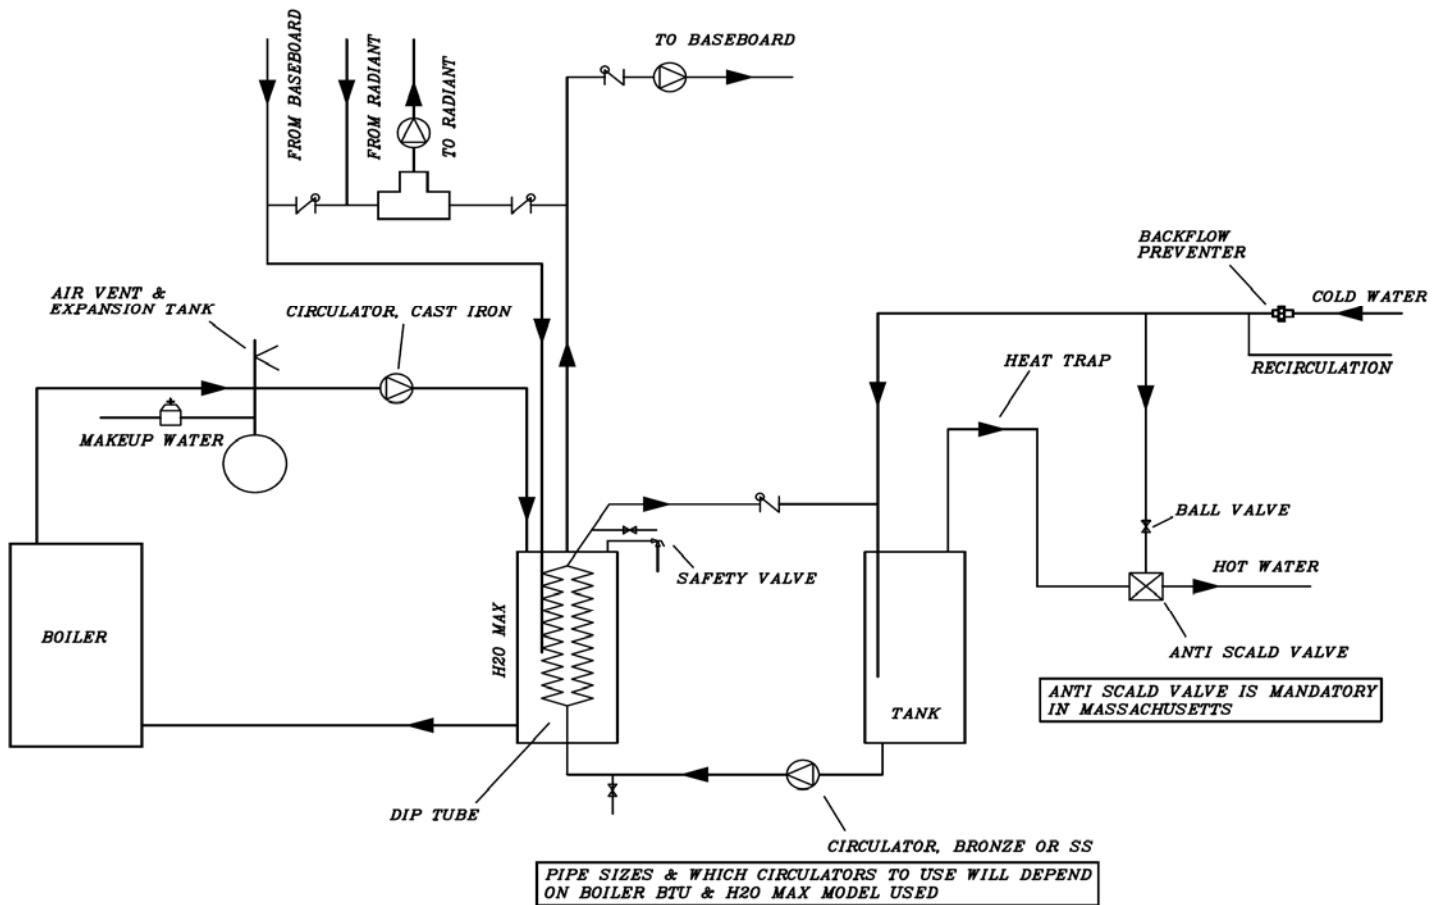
FROM BASEBOARD
FROM RADIANT
TO RADIANT
TO BASEBOARD

BACKFLOW PREVENTER
COLD WATER
RECIRCULATION

AIR VENT & EXPANSION TANK
CIRCULATOR, CAST IRON
HEAT TRAP
MAKEUP WATER

BALL VALVE
HOT WATER
SAFETY VALVE
BOILER
H2O MAX
ANTI SCALD VALVE

ANTI SCALD VALVE IS MANDATORY IN MASSACHUSETTS

TANK
DIP TUBE
CIRCULATOR, BRONZE OR SS

PIPE SIZES & WHICH CIRCULATORS TO USE WILL DEPEND ON BOILER BTU & H2O MAX MODEL USED